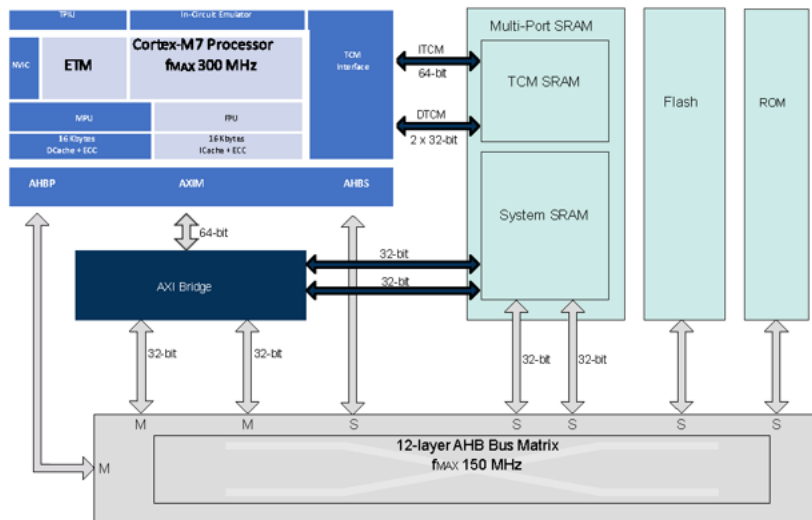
TPIU

In-Circuit Emulator

NVIC

ETM

Cortex-M7 Processor
fMAX 300 MHz

TCM Interface

MPU

FPU

16 Kbytes
DCache + ECC

16 Kbytes
ICache + ECC

AHBP

AXIM

AHBS

ITCM
64-bit

DTCM
2 x 32-bit

Multi-Port SRAM

TCM SRAM

System SRAM

Flash

ROM

64-bit

AXI Bridge

32-bit

32-bit

32-bit

32-bit

32-bit

32-bit

M

M

S

S

S

S

S

M

12-layer AHB Bus Matrix
fMAX 150 MHz